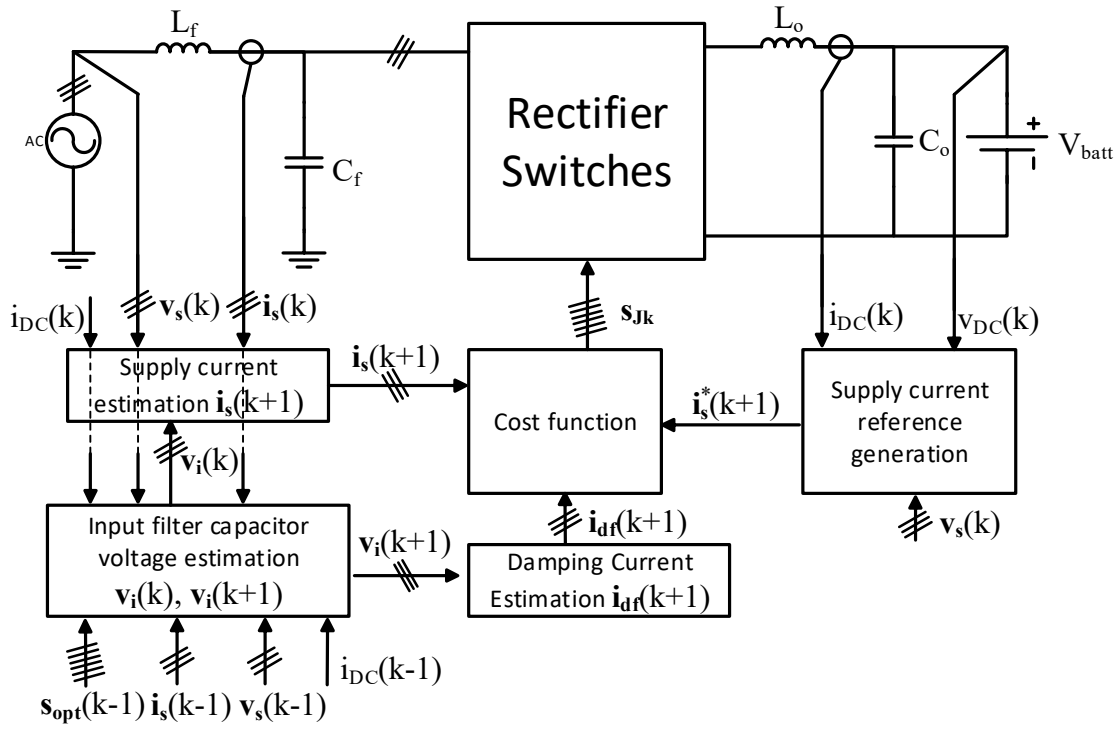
$L_f$

AC

$C_f$

Rectifier Switches

$L_o$

$C_o$

+

$V_{batt}$

$i_{DC}(k)$

$\mathbf{v_s}(k)$

$\mathbf{i_s}(k)$

$\mathbf{s_{Jk}}$

$i_{DC}(k)$

$v_{DC}(k)$

Supply current estimation $\mathbf{i_s}(k+1)$

$\mathbf{i_s}(k+1)$

Cost function

$\mathbf{i_s^*}(k+1)$

Supply current reference generation

$\mathbf{v_i}(k)$

Input filter capacitor voltage estimation $\mathbf{v_i}(k)$, $\mathbf{v_i}(k+1)$

$\mathbf{v_i}(k+1)$

$\mathbf{i_{df}}(k+1)$

Damping Current Estimation $\mathbf{i_{df}}(k+1)$

$\mathbf{v_s}(k)$

$\mathbf{s_{opt}}(k-1)$ $\mathbf{i_s}(k-1)$ $\mathbf{v_s}(k-1)$ $i_{DC}(k-1)$